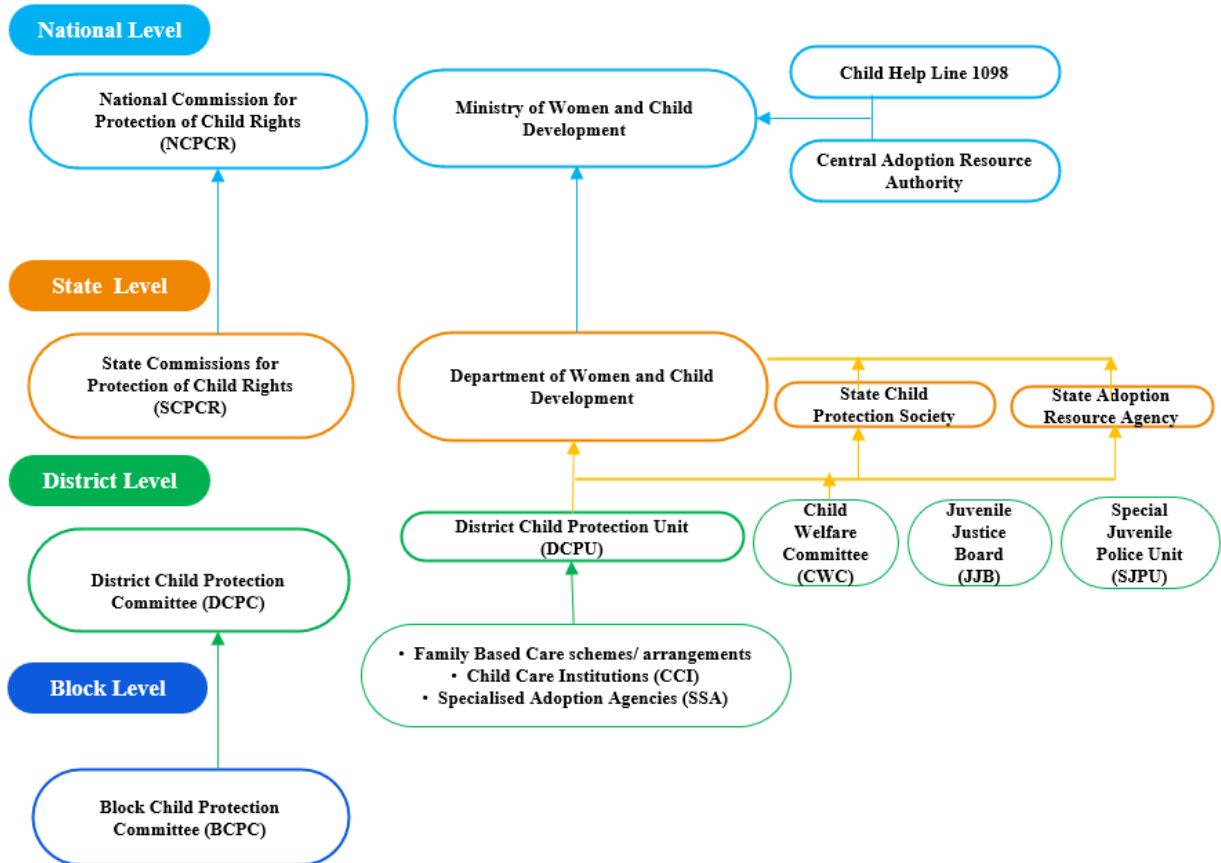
National Level

National Commission for Protection of Child Rights (NCPCR)

Ministry of Women and Child Development

Child Help Line 1098

Central Adoption Resource Authority

State Level

State Commissions for Protection of Child Rights (SCPCR)

Department of Women and Child Development

State Child Protection Society

State Adoption Resource Agency

District Level

District Child Protection Committee (DCPC)

District Child Protection Unit (DCPU)

Child Welfare Committee (CWC)

Juvenile Justice Board (JJB)

Special Juvenile Police Unit (SJPU)

• Family Based Care schemes/ arrangements
• Child Care Institutions (CCI)
• Specialised Adoption Agencies (SSA)

Block Level

Block Child Protection Committee (BCPC)